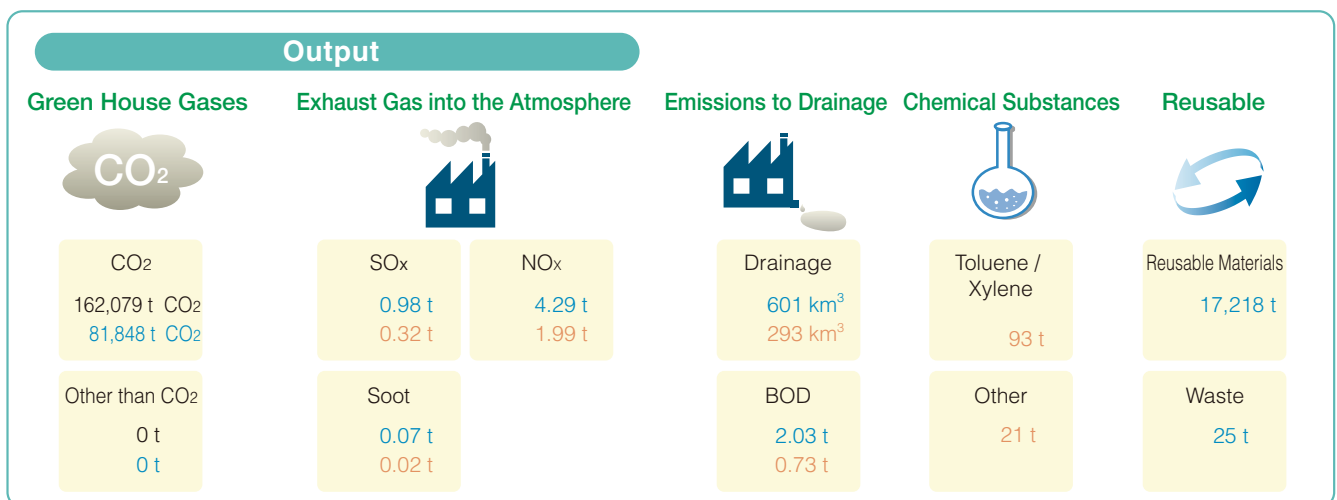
Output

Green House Gases

$CO_2$

$CO_2$

162,079 t $CO_2$
81,848 t $CO_2$

Other than $CO_2$

0 t
0 t

Exhaust Gas into the Atmosphere

$SO_x$

0.98 t
0.32 t

$NO_x$

4.29 t
1.99 t

Soot

0.07 t
0.02 t

Emissions to Drainage

Drainage

601 $km^3$
293 $km^3$

BOD

2.03 t
0.73 t

Chemical Substances

Toluene / Xylene

93 t

Other

21 t

Reusable

Reusable Materials

17,218 t

Waste

25 t